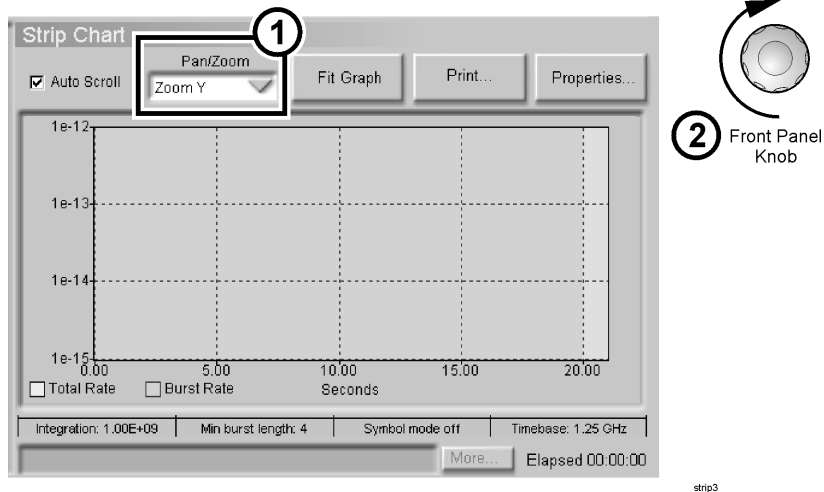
Strip Chart

1

Pan/Zoom

Auto Scroll

Zoom Y

Fit Graph

Print...

Properties...

2 Front Panel Knob

1e-12

1e-13

1e-14

1e-15

0.00

5.00

10.00

15.00

20.00

Total Rate

Burst Rate

Seconds

Integration: 1.00E+09

Min burst length: 4

Symbol mode off

Timebase: 1.25 GHz

More...

Elapsed 00:00:00

strip3